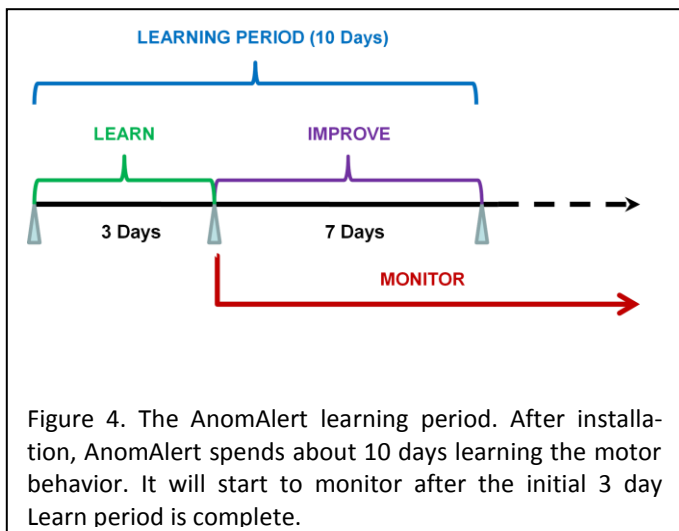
LEARNING PERIOD (10 Days)

LEARN

IMPROVE

3 Days

7 Days

MONITOR

Figure 4. The AnomAlert learning period. After installation, AnomAlert spends about 10 days learning the motor behavior. It will start to monitor after the initial 3 day Learn period is complete.